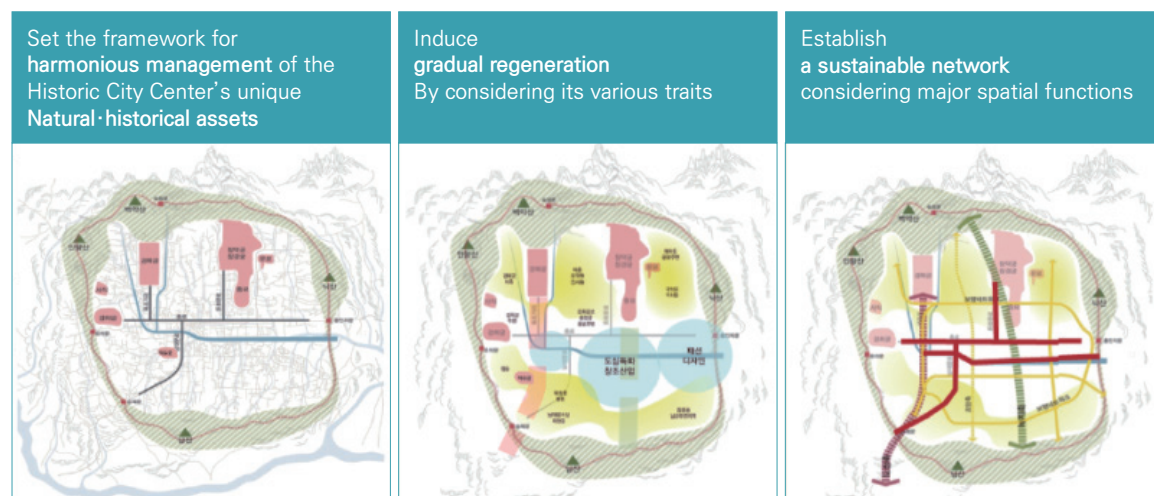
Set the framework for harmonious management of the Historic City Center's unique Natural·historical assets

Induce gradual regeneration By considering its various traits

Establish a sustainable network considering major spatial functions

도심특화 창조산업

패션 디자인